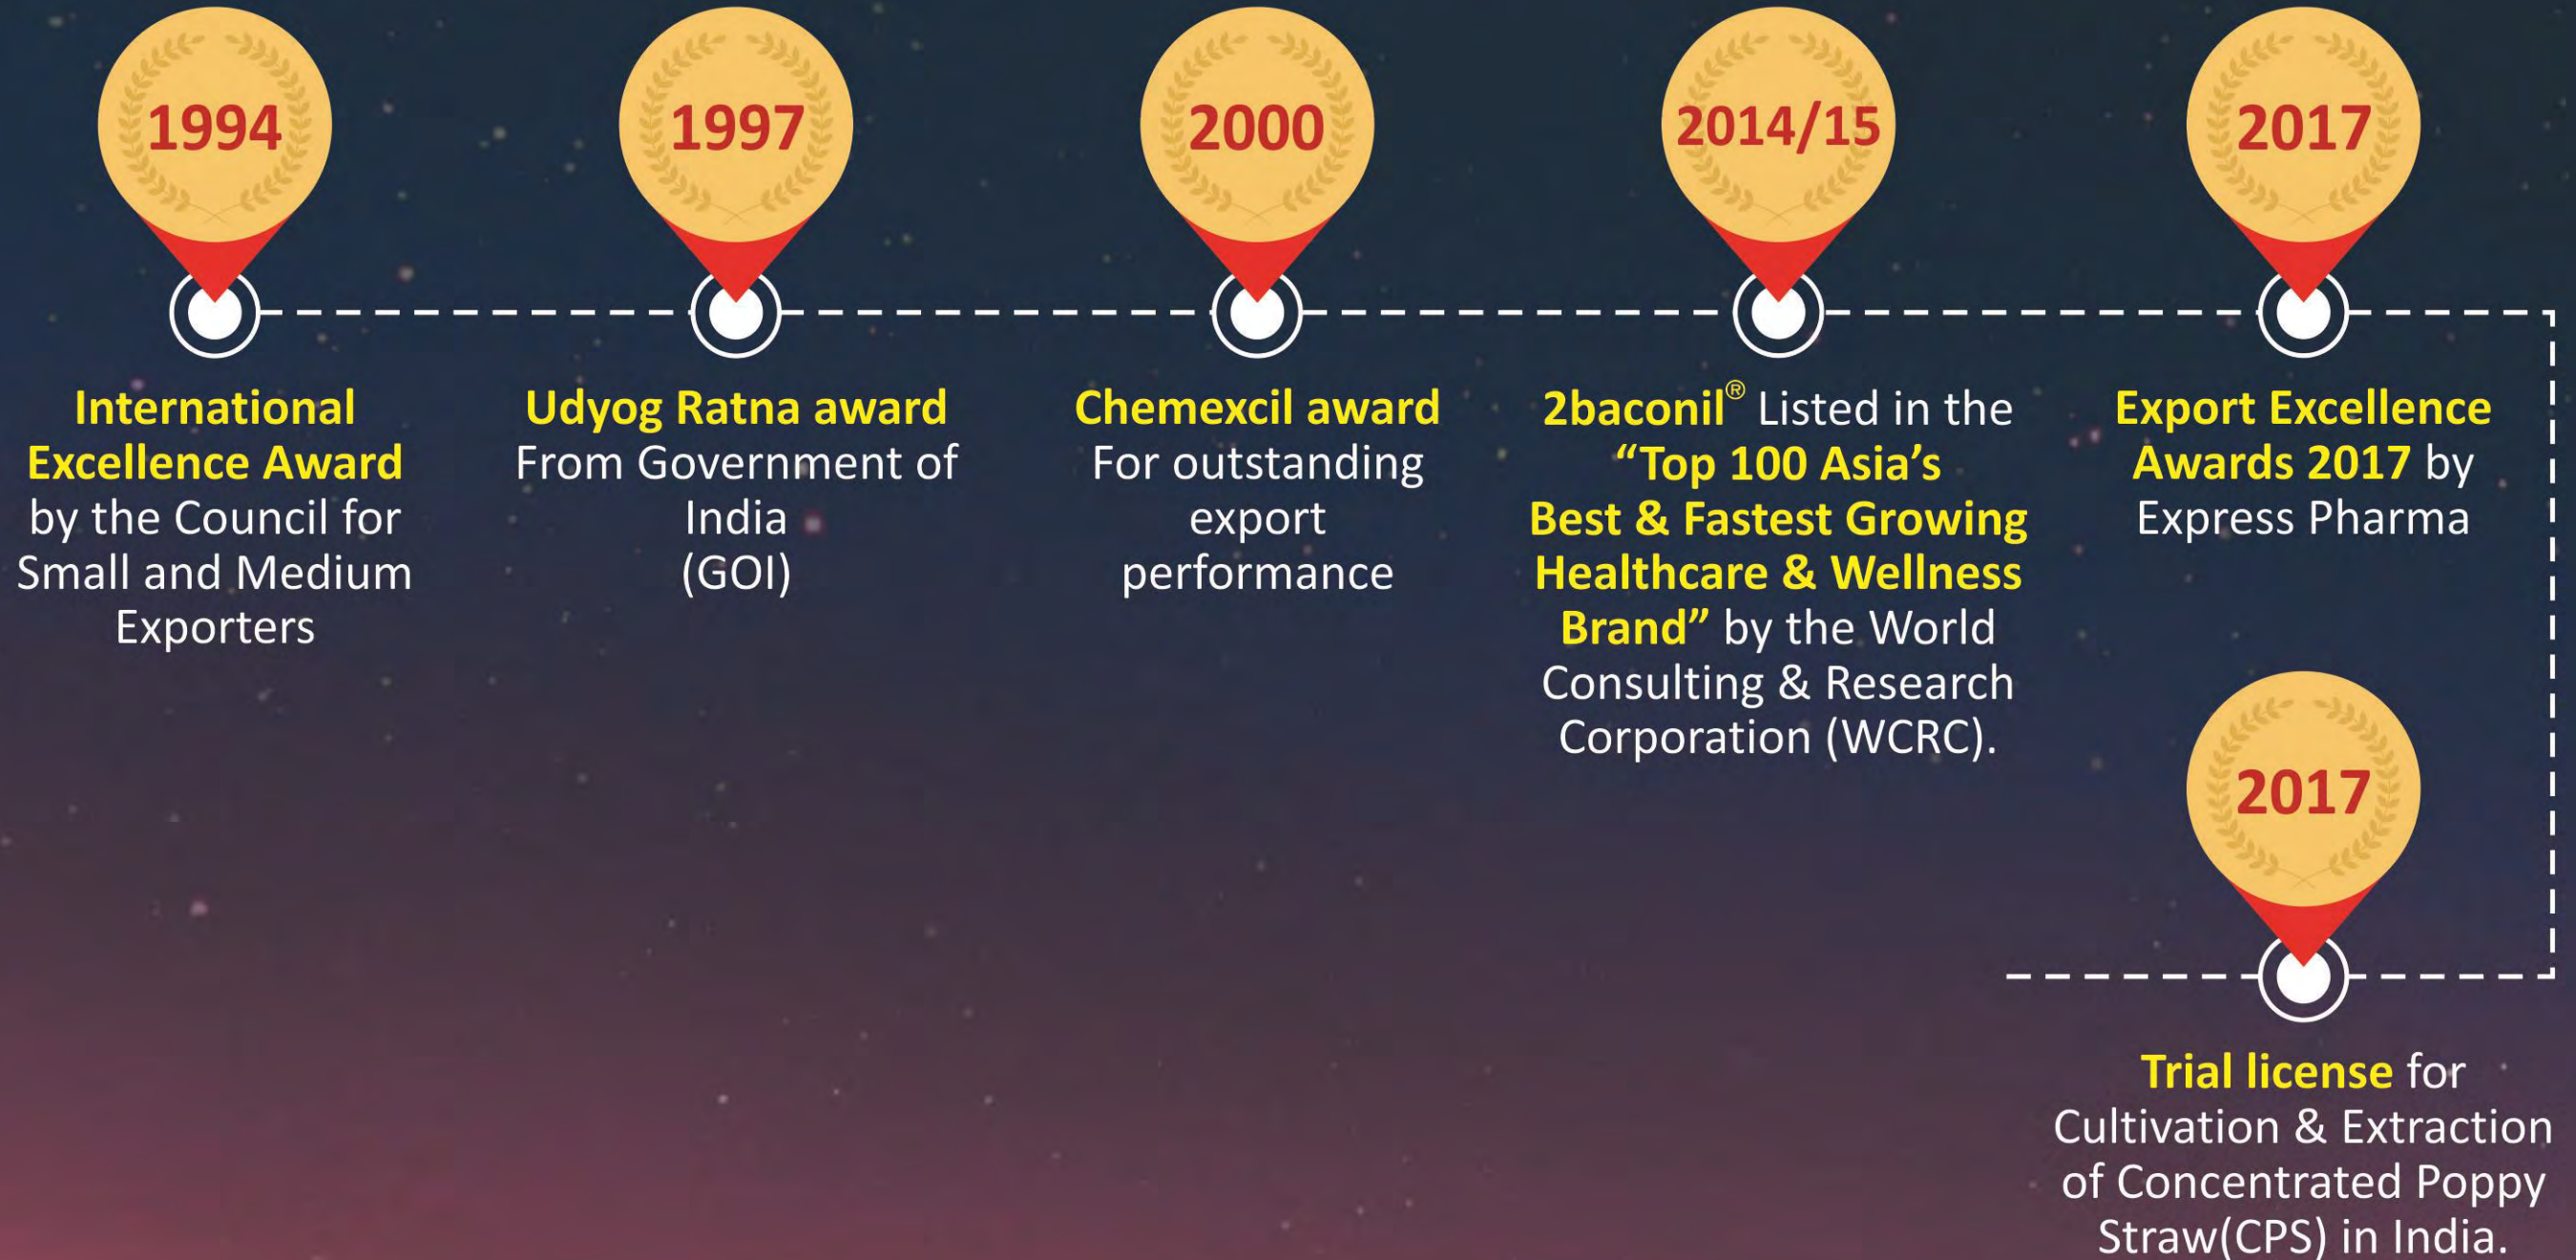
1994

International Excellence Award by the Council for Small and Medium Exporters

1997

Udyog Ratna award From Government of India (GOI)

2000

Chemexcil award For outstanding export performance

2014/15

2baconil® Listed in the "Top 100 Asia's Best & Fastest Growing Healthcare & Wellness Brand" by the World Consulting & Research Corporation (WCRC).

2017

Export Excellence Awards 2017 by Express Pharma

2017

Trial license for Cultivation & Extraction of Concentrated Poppy Straw(CPS) in India.